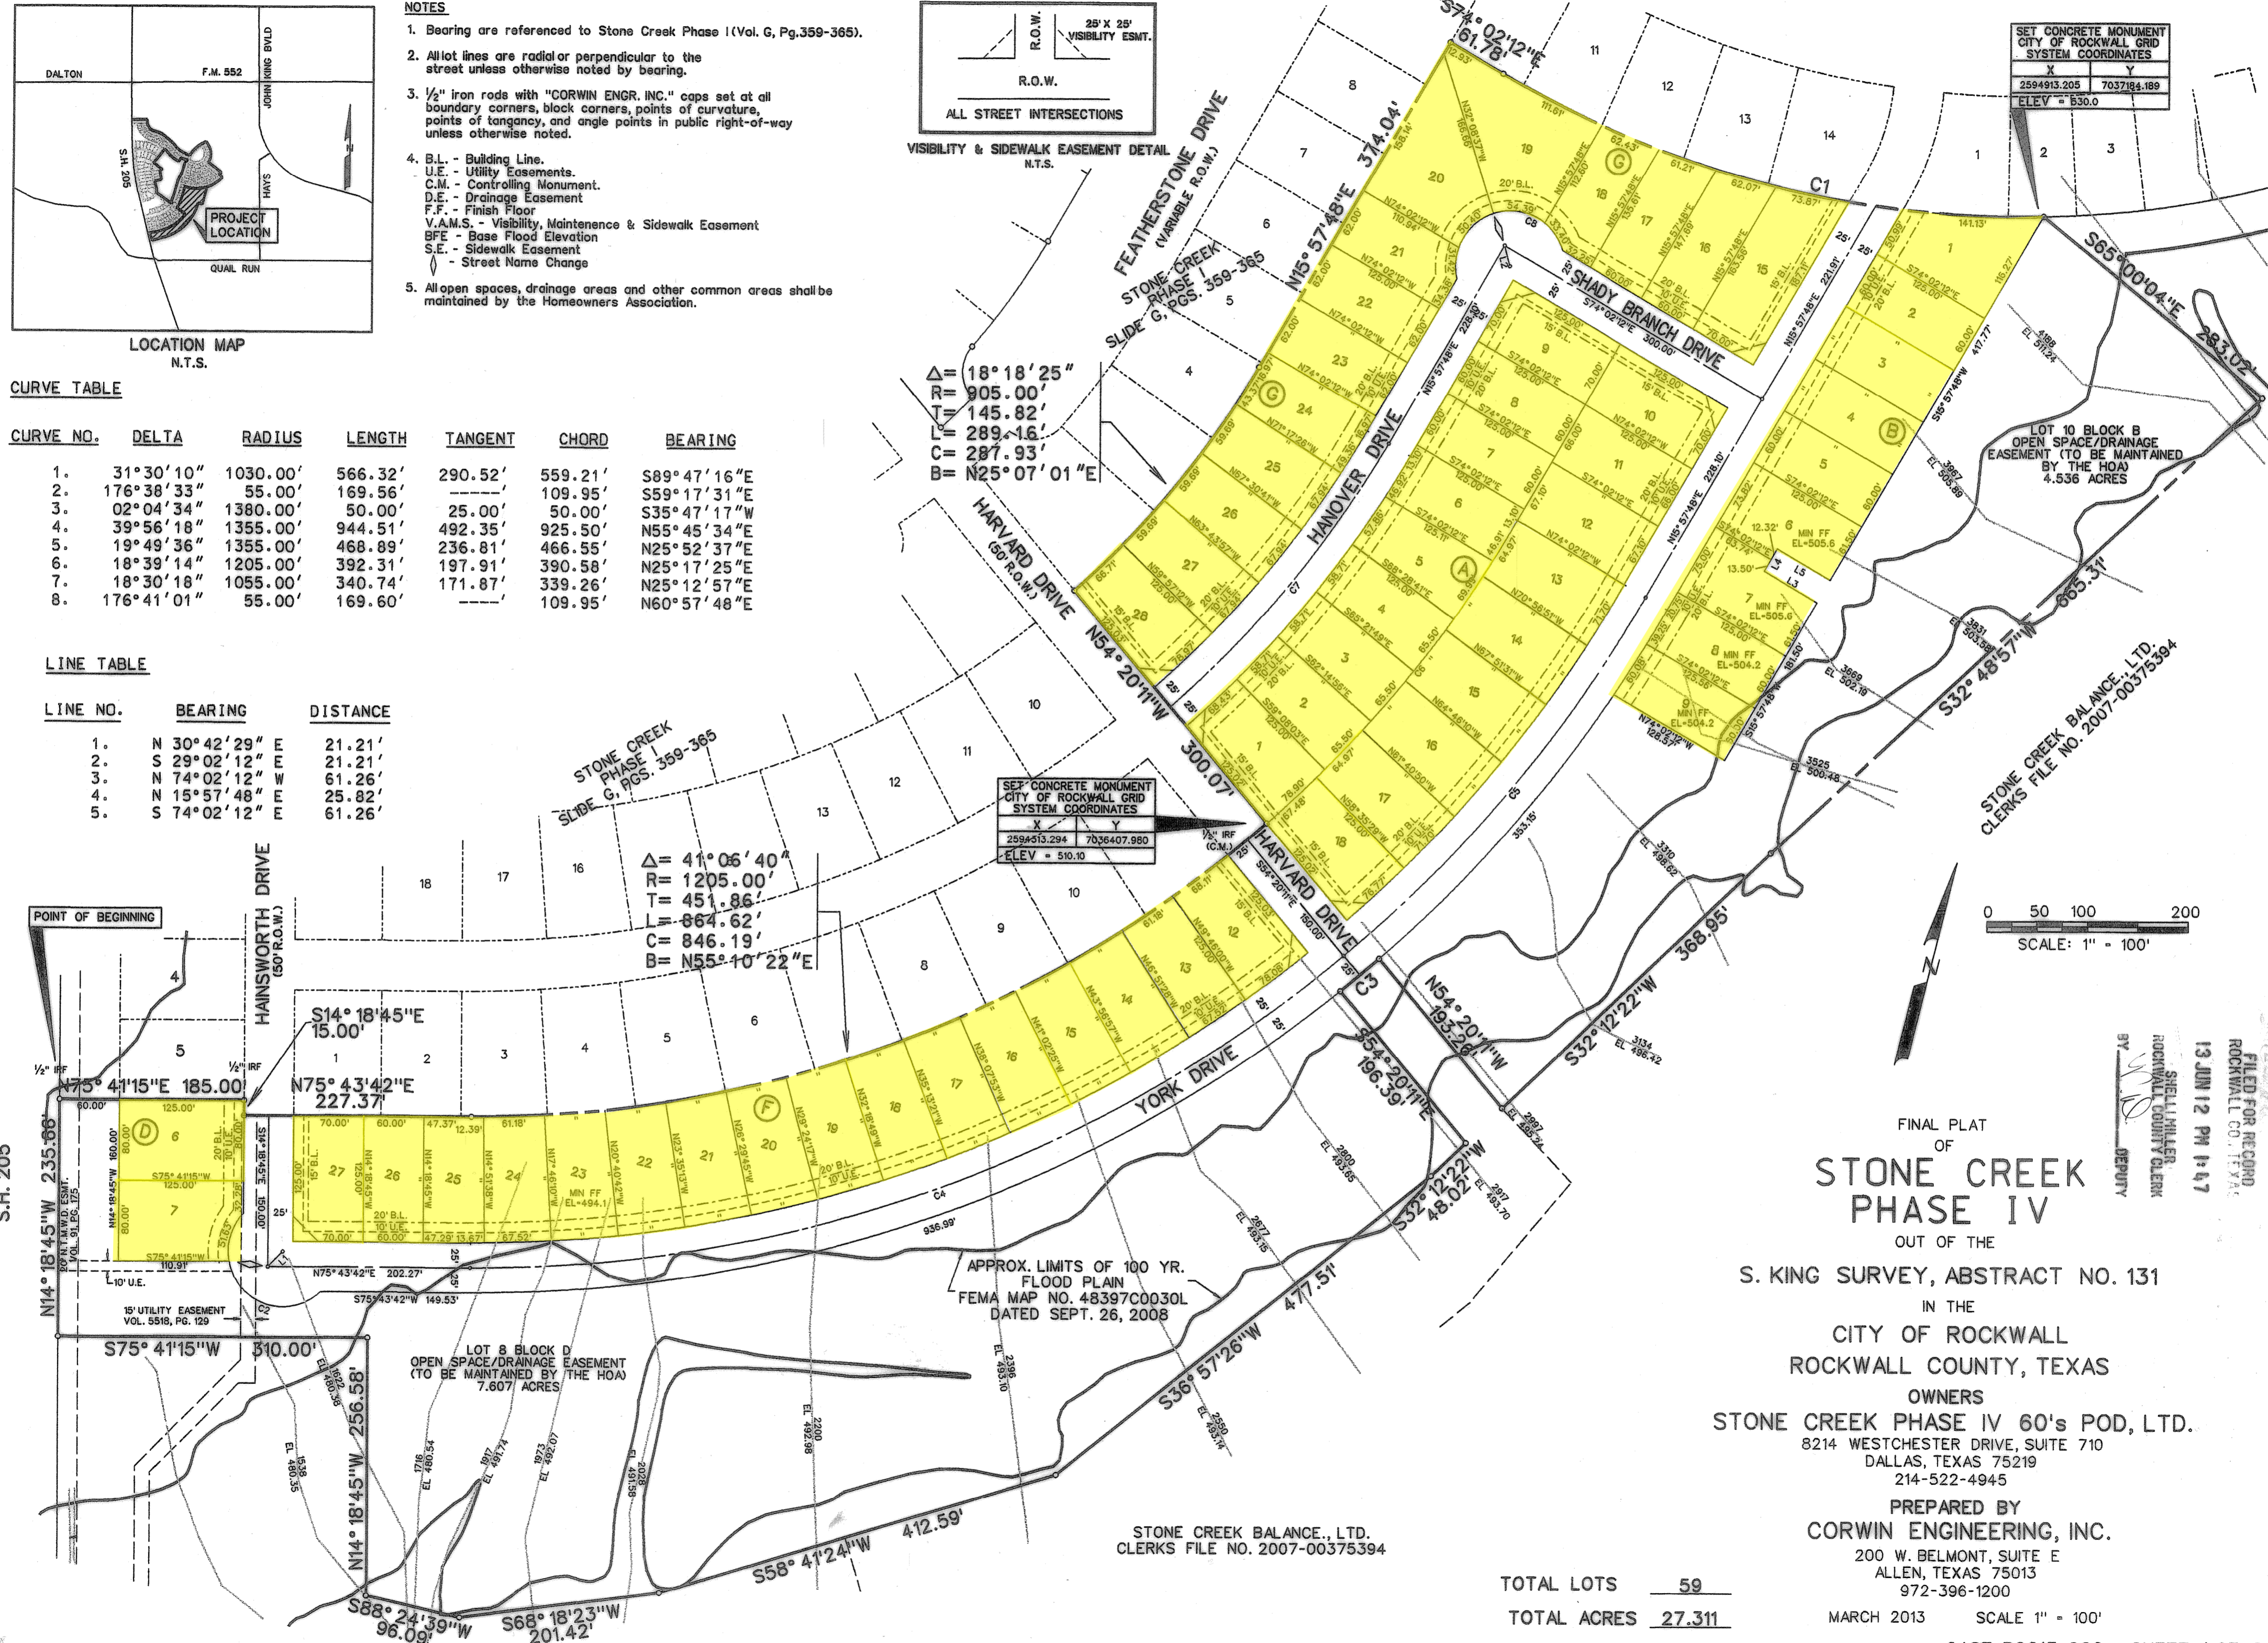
DALTON
F.M. 552
JOHN KING BVLD
S.H. 205
HAYS
PROJECT LOCATION
QUAIL RUN
LOCATION MAP
N.T.S.

NOTES
1. Bearing are referenced to Stone Creek Phase I (Vol. G, Pg.359-365).
2. All lot lines are radial or perpendicular to the street unless otherwise noted by bearing.
3. ½" iron rods with "CORWIN ENGR. INC." caps set at all boundary corners, block corners, points of curvature, points of tangancy, and angle points in public right-of-way unless otherwise noted.
4. B.L. - Building Line.
U.E. - Utility Easements.
C.M. - Controlling Monument.
D.E. - Drainage Easement
F.F. - Finish Floor
V.A.M.S. - Visibility, Maintenence & Sidewalk Easement
BFE - Base Flood Elevation
S.E. - Sidewalk Easement
- Street Name Change
5. All open spaces, drainage areas and other common areas shall be maintained by the Homeowners Association.

R.O.W.
25' X 25' VISIBILITY ESMT.
R.O.W.
ALL STREET INTERSECTIONS
VISIBILITY & SIDEWALK EASEMENT DETAIL
N.T.S.

SET CONCRETE MONUMENT CITY OF ROCKWALL GRID SYSTEM COORDINATES
| X | Y |
|---|---|
| 2594913.205 | 7037184.189 |
ELEV = 530.0

CURVE TABLE
| CURVE NO. | DELTA | RADIUS | LENGTH | TANGENT | CHORD | BEARING |
|---|---|---|---|---|---|---|
| 1. | 31°30'10" | 1030.00' | 566.32' | 290.52' | 559.21' | S89°47'16"E |
| 2. | 176°38'33" | 55.00' | 169.56' | ------' | 109.95' | S59°17'31"E |
| 3. | 02°04'34" | 1380.00' | 50.00' | 25.00' | 50.00' | S35°47'17"W |
| 4. | 39°56'18" | 1355.00' | 944.51' | 492.35' | 925.50' | N55°45'34"E |
| 5. | 19°49'36" | 1355.00' | 468.89' | 236.81' | 466.55' | N25°52'37"E |
| 6. | 18°39'14" | 1205.00' | 392.31' | 197.91' | 390.58' | N25°17'25"E |
| 7. | 18°30'18" | 1055.00' | 340.74' | 171.87' | 339.26' | N25°12'57"E |
| 8. | 176°41'01" | 55.00' | 169.60' | ----' | 109.95' | N60°57'48"E |

LINE TABLE
| LINE NO. | BEARING | DISTANCE |
|---|---|---|
| 1. | N 30°42'29" E | 21.21' |
| 2. | S 29°02'12" E | 21.21' |
| 3. | S 74°02'12" W | 61.26' |
| 4. | N 15°57'48" E | 25.82' |
| 5. | S 74°02'12" E | 61.26' |

Δ= 18°18'25"
R= 905.00'
T= 145.82'
L= 289.16'
C= 287.93'
B= N25°07'01"E

Δ= 41°06'40"
R= 1205.00'
T= 451.86'
L= 864.62'
C= 846.19'
B= N55°10'22"E

FEATHERSTONE DRIVE (VARIABLE R.O.W.)
STONE CREEK PHASE I SLIDE G, PGS. 359-365
HARVARD DRIVE (50' R.O.W.)
HANOVER DRIVE
SHADY BRANCH DRIVE
YORK DRIVE
HAINSWORTH DRIVE (50' R.O.W.)
S74°02'12"E 61.78'
N15°57'48"E 374.04'
N54°20'11"W 300.07'
S65°00'04"E 283.02'
S32°48'57"W 665.31'
S32°12'22"W 368.95'
N54°20'11"W 193.26'
S54°20'11"E 196.39'
S32°12'22"W 48.02'
S36°57'26"W 477.51'
S58°41'24"W 412.59'
S68°18'23"W 201.42'
S88°24'39"W 96.09'
N14°18'45"W 256.58'
S75°41'15"W 310.00'
N14°18'45"W 235.66'
N75°41'15"E 185.00
N75°43'42"E 227.37'
S14°18'45"E 15.00'
POINT OF BEGINNING
S.H. 205

LOT 10 BLOCK B OPEN SPACE/DRAINAGE EASEMENT (TO BE MAINTAINED BY THE HOA) 4.536 ACRES

SET CONCRETE MONUMENT CITY OF ROCKWALL GRID SYSTEM COORDINATES
| X | Y |
|---|---|
| 2594313.294 | 7036407.980 |
ELEV = 510.10

STONE CREEK BALANCE, LTD. CLERKS FILE NO. 2007-00375394

0 50 100 200
SCALE: 1" = 100'

APPROX. LIMITS OF 100 YR. FLOOD PLAIN FEMA MAP NO. 48397C0030L DATED SEPT. 26, 2008

LOT 8 BLOCK D OPEN SPACE/DRAINAGE EASEMENT (TO BE MAINTAINED BY THE HOA) 7.607 ACRES

15' UTILITY EASEMENT VOL. 5518, PG. 129

STONE CREEK BALANCE., LTD. CLERKS FILE NO. 2007-00375394

FILED FOR RECORD ROCKWALL CO. TEXAS
13 JUN 12 PM 1:47
SHELLI MILLER ROCKWALL COUNTY CLERK
BY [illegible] DEPUTY

FINAL PLAT
OF
STONE CREEK PHASE IV
OUT OF THE
S. KING SURVEY, ABSTRACT NO. 131
IN THE
CITY OF ROCKWALL
ROCKWALL COUNTY, TEXAS
OWNERS
STONE CREEK PHASE IV 60's POD, LTD.
8214 WESTCHESTER DRIVE, SUITE 710
DALLAS, TEXAS 75219
214-522-4945
PREPARED BY
CORWIN ENGINEERING, INC.
200 W. BELMONT, SUITE E
ALLEN, TEXAS 75013
972-396-1200
MARCH 2013 SCALE 1" = 100'

TOTAL LOTS 59
TOTAL ACRES 27.311